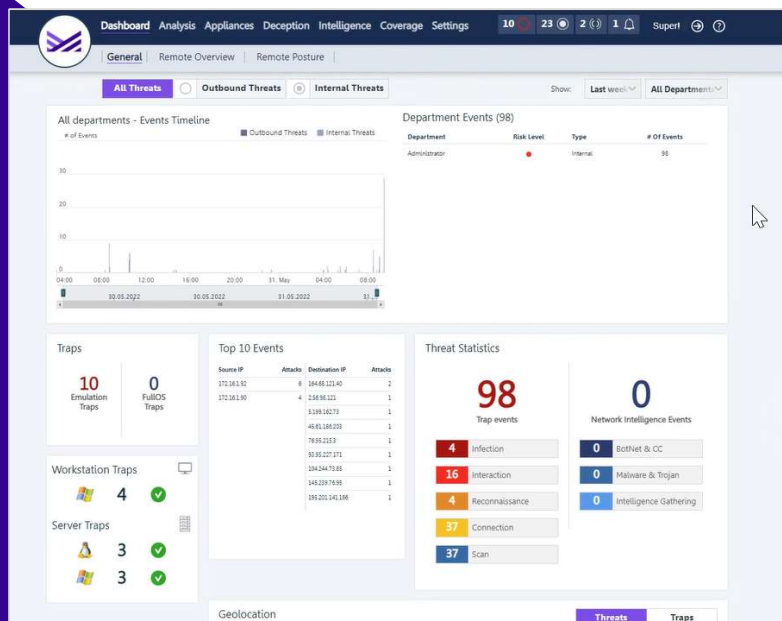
Dashboard Analysis Appliances Deception Intelligence Coverage Settings 10 23 2 1 Super1

General Remote Overview Remote Posture

All Threats Outbound Threats Internal Threats Show: Last week All Departments

All departments - Events Timeline

# of Events Outbound Threats Internal Threats

30
20
10
0

04:00 08:00 12:00 16:00 20:00 31. May 04:00 08:00

30.05.2022 30.05.2022 31.05.2022 31.

Department Events (98)

| Department | Risk Level | Type | # Of Events |
|---|---|---|---|
| Administrator | | Internal | 98 |

Traps

10 Emulation Traps

0 FullOS Traps

Workstation Traps

4

Server Traps

3

3

Top 10 Events

| Source IP | Attacks |
|---|---|
| 172.16.1.92 | 6 |
| 172.16.1.90 | 4 |

| Destination IP | Attacks |
|---|---|
| 164.68.121.40 | 2 |
| 2.56.98.121 | 1 |
| 5.199.162.73 | 1 |
| 45.61.186.233 | 1 |
| 78.55.213.3 | 1 |
| 93.95.227.171 | 1 |
| 104.244.73.85 | 1 |
| 145.239.76.99 | 1 |
| 195.201.141.186 | 1 |

Threat Statistics

98 Trap events

0 Network Intelligence Events

4 Infection
16 Interaction
4 Reconnaissance
37 Connection
37 Scan

0 BotNet & CC
0 Malware & Trojan
0 Intelligence Gathering

Geolocation

Threats Traps